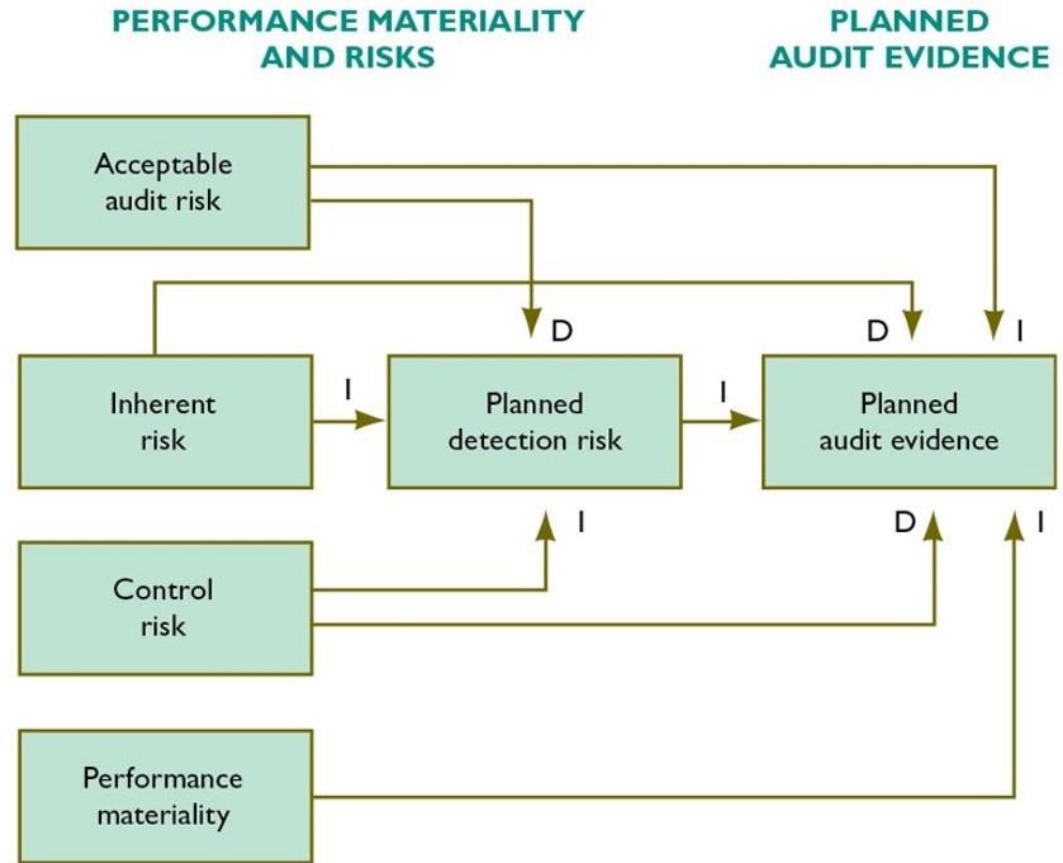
PERFORMANCE MATERIALITY AND RISKS

PLANNED AUDIT EVIDENCE

Acceptable audit risk

D

D

I

Inherent risk

I

Planned detection risk

I

Planned audit evidence

I

D

I

Control risk

Performance materiality